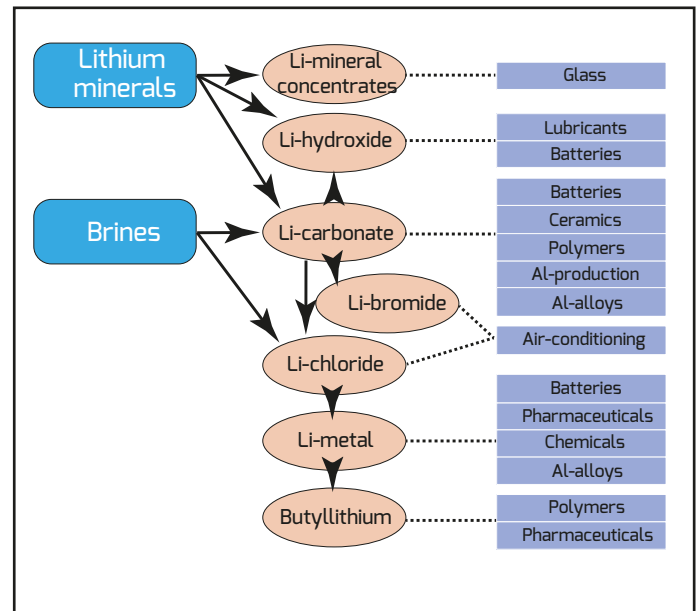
Lithium minerals

Brines

Li-mineral concentrates

Li-hydroxide

Li-carbonate

Li-bromide

Li-chloride

Li-metal

Butyllithium

Glass

Lubricants

Batteries

Batteries

Ceramics

Polymers

Al-production

Al-alloys

Air-conditioning

Batteries

Pharmaceuticals

Chemicals

Al-alloys

Polymers

Pharmaceuticals